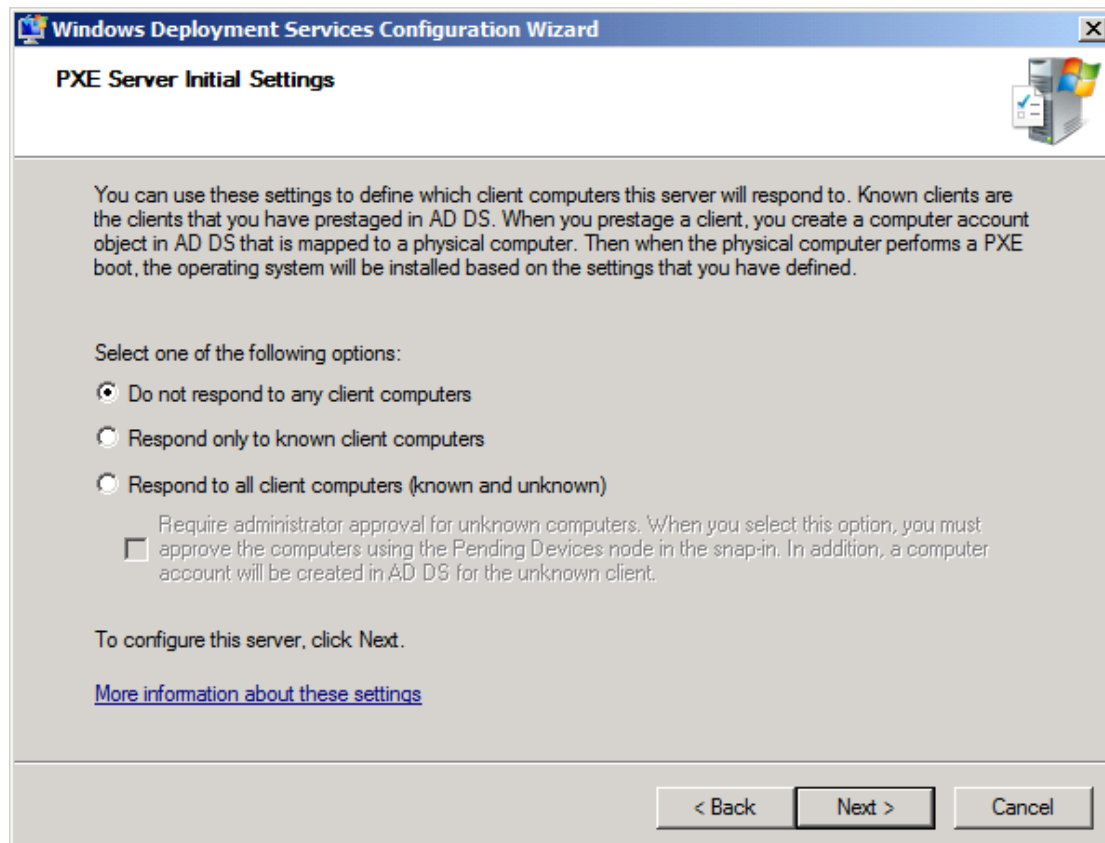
Windows Deployment Services Configuration Wizard

PXE Server Initial Settings

You can use these settings to define which client computers this server will respond to. Known clients are the clients that you have prestaged in AD DS. When you prestage a client, you create a computer account object in AD DS that is mapped to a physical computer. Then when the physical computer performs a PXE boot, the operating system will be installed based on the settings that you have defined.

Select one of the following options:

Do not respond to any client computers

Respond only to known client computers

Respond to all client computers (known and unknown)

Require administrator approval for unknown computers. When you select this option, you must approve the computers using the Pending Devices node in the snap-in. In addition, a computer account will be created in AD DS for the unknown client.

To configure this server, click Next.

More information about these settings

< Back | Next > | Cancel